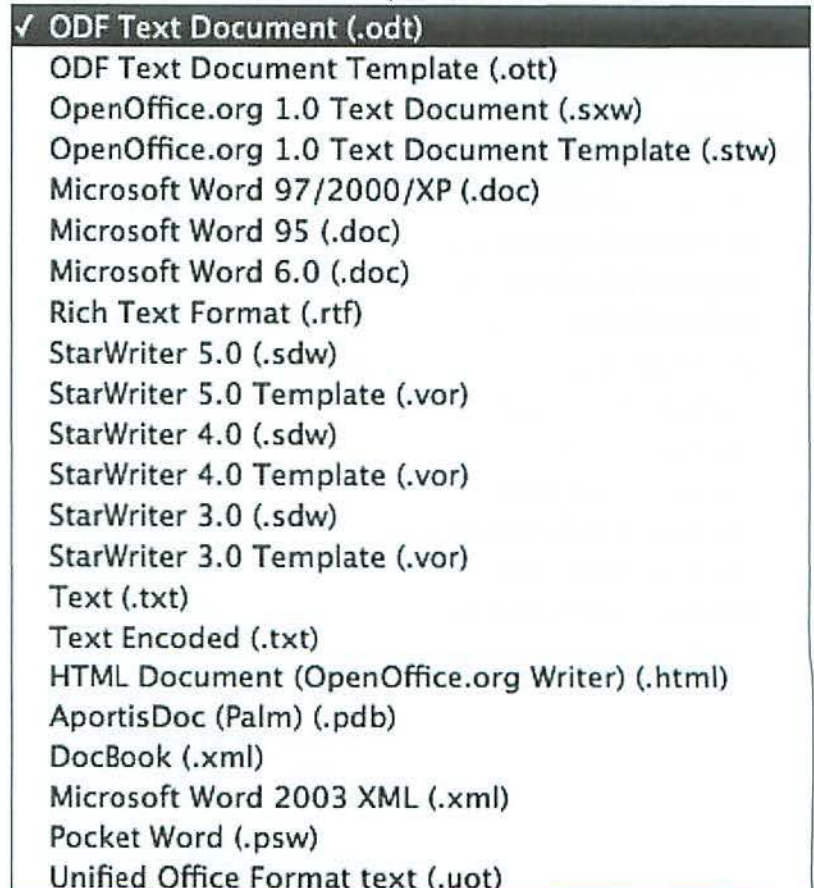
✓ ODF Text Document (.odt)
ODF Text Document Template (.ott)
OpenOffice.org 1.0 Text Document (.sxw)
OpenOffice.org 1.0 Text Document Template (.stw)
Microsoft Word 97/2000/XP (.doc)
Microsoft Word 95 (.doc)
Microsoft Word 6.0 (.doc)
Rich Text Format (.rtf)
StarWriter 5.0 (.sdw)
StarWriter 5.0 Template (.vor)
StarWriter 4.0 (.sdw)
StarWriter 4.0 Template (.vor)
StarWriter 3.0 (.sdw)
StarWriter 3.0 Template (.vor)
Text (.txt)
Text Encoded (.txt)
HTML Document (OpenOffice.org Writer) (.html)
AportisDoc (Palm) (.pdb)
DocBook (.xml)
Microsoft Word 2003 XML (.xml)
Pocket Word (.psw)
Unified Office Format text (.uot)